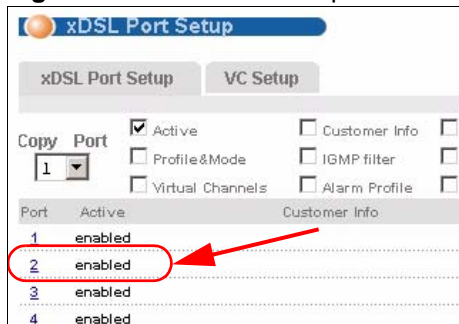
xDSL Port Setup

xDSL Port Setup
VC Setup

Copy Port
1

Active
Profile&Mode
Virtual Channels
Customer Info
IGMP filter
Alarm Profile

| Port | Active | Customer Info |
|---|---|---|
| 1 | enabled | |
| 2 | enabled | |
| 3 | enabled | |
| 4 | enabled | |